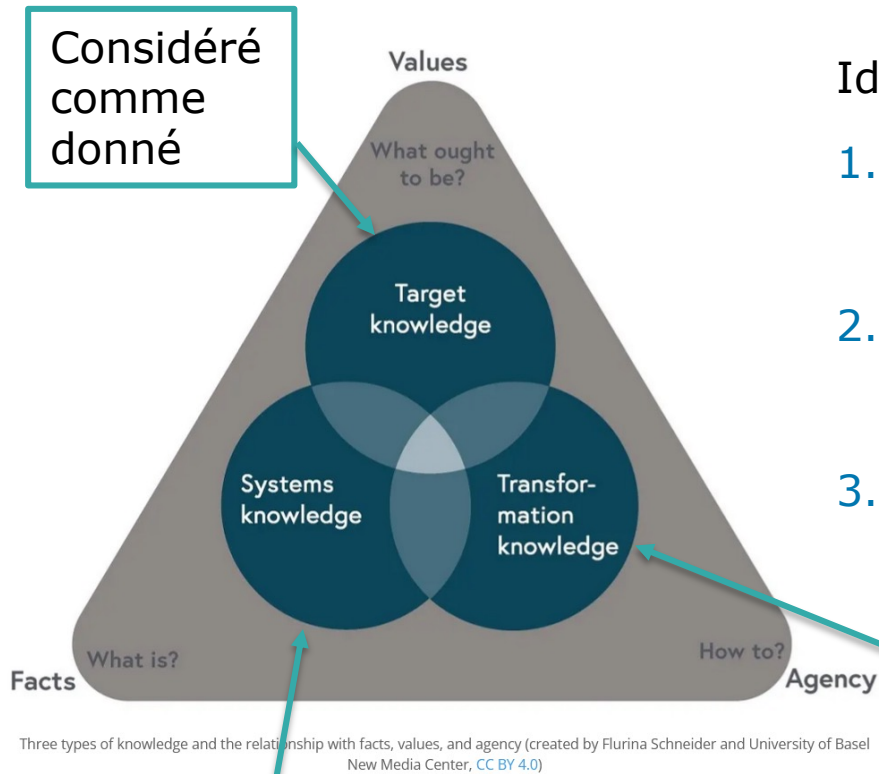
Considéré comme donné

Values

What ought to be?

Target knowledge

Systems knowledge

Transformation knowledge

Facts

What is?

How to?

Agency

Id

1.

2.

3.

Three types of knowledge and the relationship with facts, values, and agency (created by Flurina Schneider and University of Basel New Media Center, CC BY 4.0)